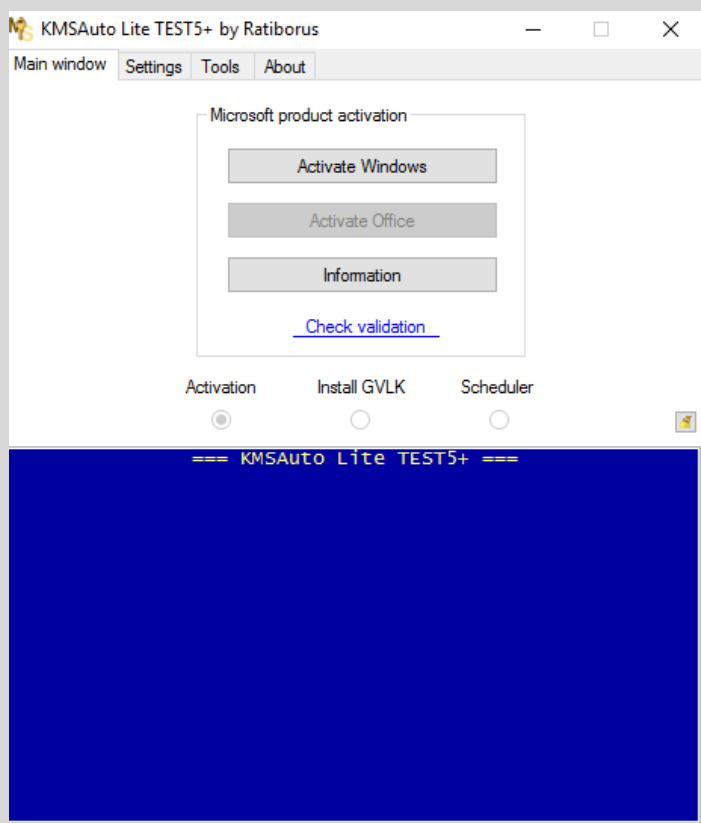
KMSAuto Lite TEST5+ by Ratiborus

Main window | Settings | Tools | About

Microsoft product activation

Activate Windows

Activate Office

Information

Check validation

Activation

Install GVLK

Scheduler

=== KMSAuto Lite TEST5+ ===